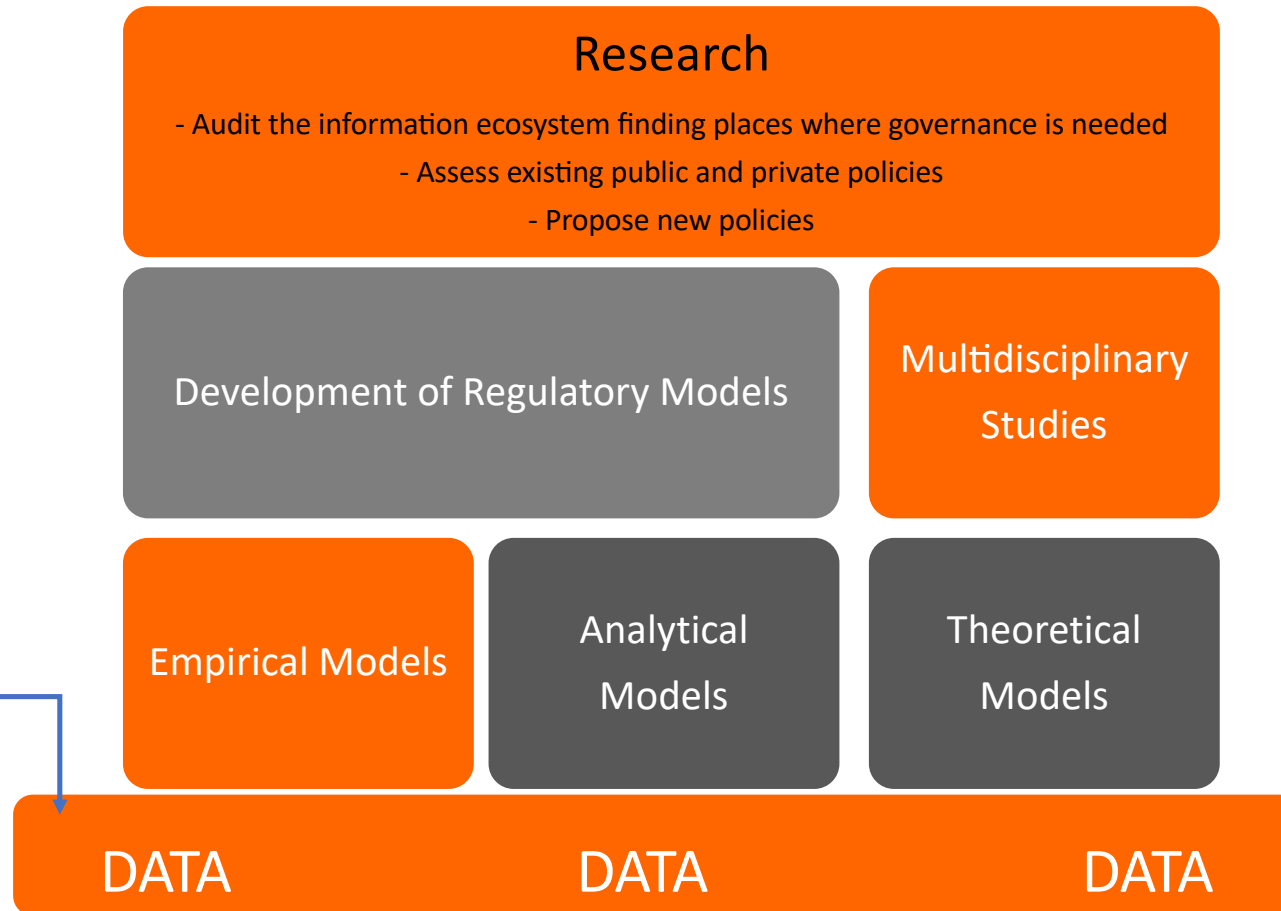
Research

- Audit the information ecosystem finding places where governance is needed

- Assess existing public and private policies

- Propose new policies

Development of Regulatory Models

Multidisciplinary Studies

Empirical Models

Analytical Models

Theoretical Models

DATA

DATA

DATA